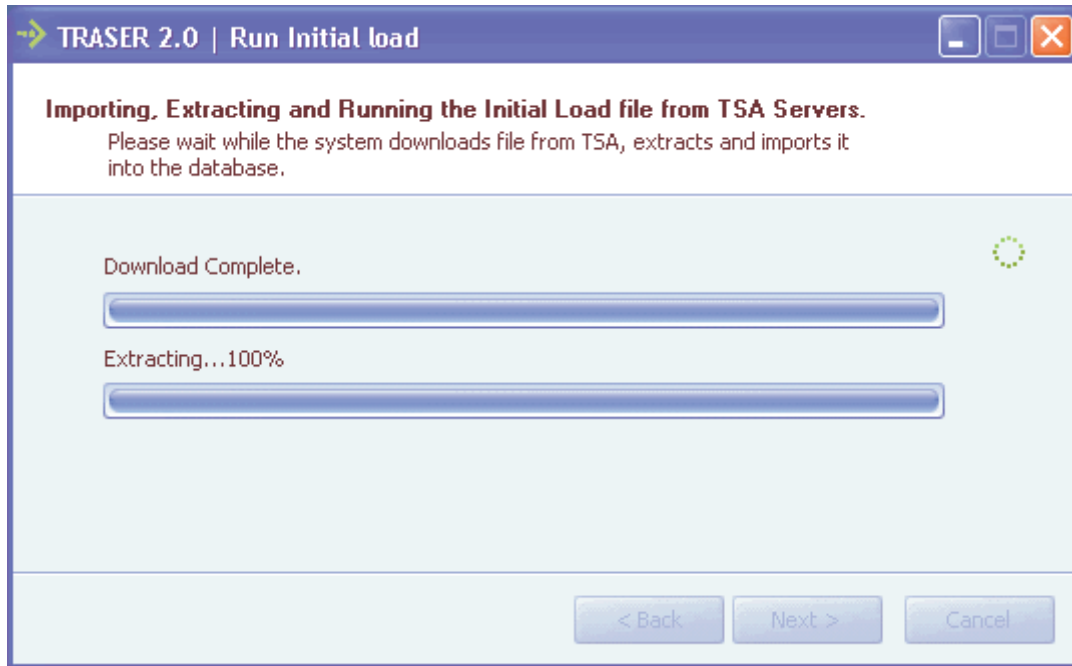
TRASER 2.0 | Run Initial load

Importing, Extracting and Running the Initial Load file from TSA Servers.
Please wait while the system downloads file from TSA, extracts and imports it into the database.

Download Complete.

Extracting...100%

< Back
Next >
Cancel